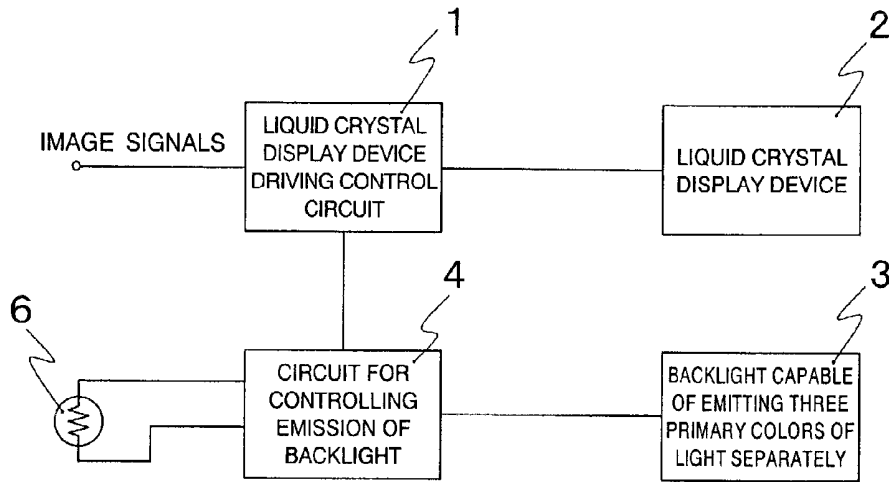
1

2

IMAGE SIGNALS

LIQUID CRYSTAL DISPLAY DEVICE DRIVING CONTROL CIRCUIT

LIQUID CRYSTAL DISPLAY DEVICE

4

3

6

CIRCUIT FOR CONTROLLING EMISSION OF BACKLIGHT

BACKLIGHT CAPABLE OF EMITTING THREE PRIMARY COLORS OF LIGHT SEPARATELY